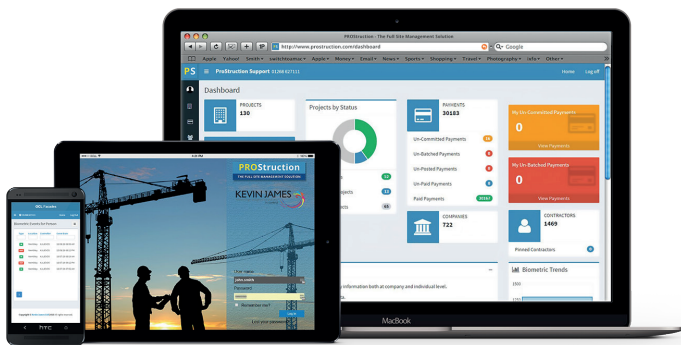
PROstruction - The Full Site Management Solution

http://www.prostruction.com/dashboard

Google

Apple Yahoo! Smith switcheamac Apple Money Email News Sports Shopping Travel Photography Info Other

PS ProStruction Support 01268 827111

Home Log off

Dashboard

PROJECTS
130

Projects by Status

PAYMENTS
30183

Un-Committed Payments

Un-Batched Payments

Un-Posted Payments

Un-Paid Payments

Paid Payments

My Un-Committed Payments
0
View Payments

My Un-Batched Payments
0
View Payments

COMPANIES
722

CONTRACTORS
1469

Pinned Contractors

Biometric Trends

information both at company and individual level.

PROStruction
THE FULL SITE MANAGEMENT SOLUTION

KEVIN JAMES

User name

Password

Remember me?

Log in

Lost your password?

OCL Facades

Biometric Events for Person

HTC

MacBook